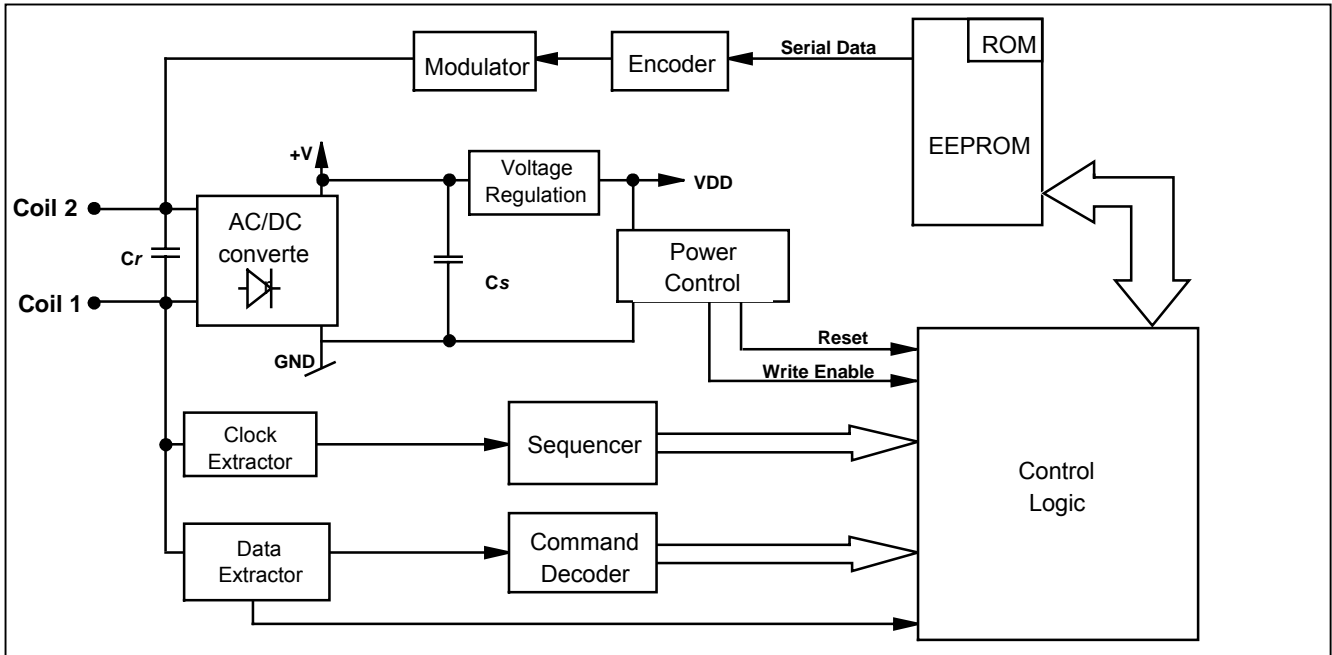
Modulator
Encoder
Serial Data
ROM
EEPROM
+V
Voltage Regulation
VDD
Coil 2
Cr
Coil 1
AC/DC converte
Cs
Power Control
GND
Reset
Write Enable
Clock Extractor
Sequencer
Control Logic
Data Extractor
Command Decoder